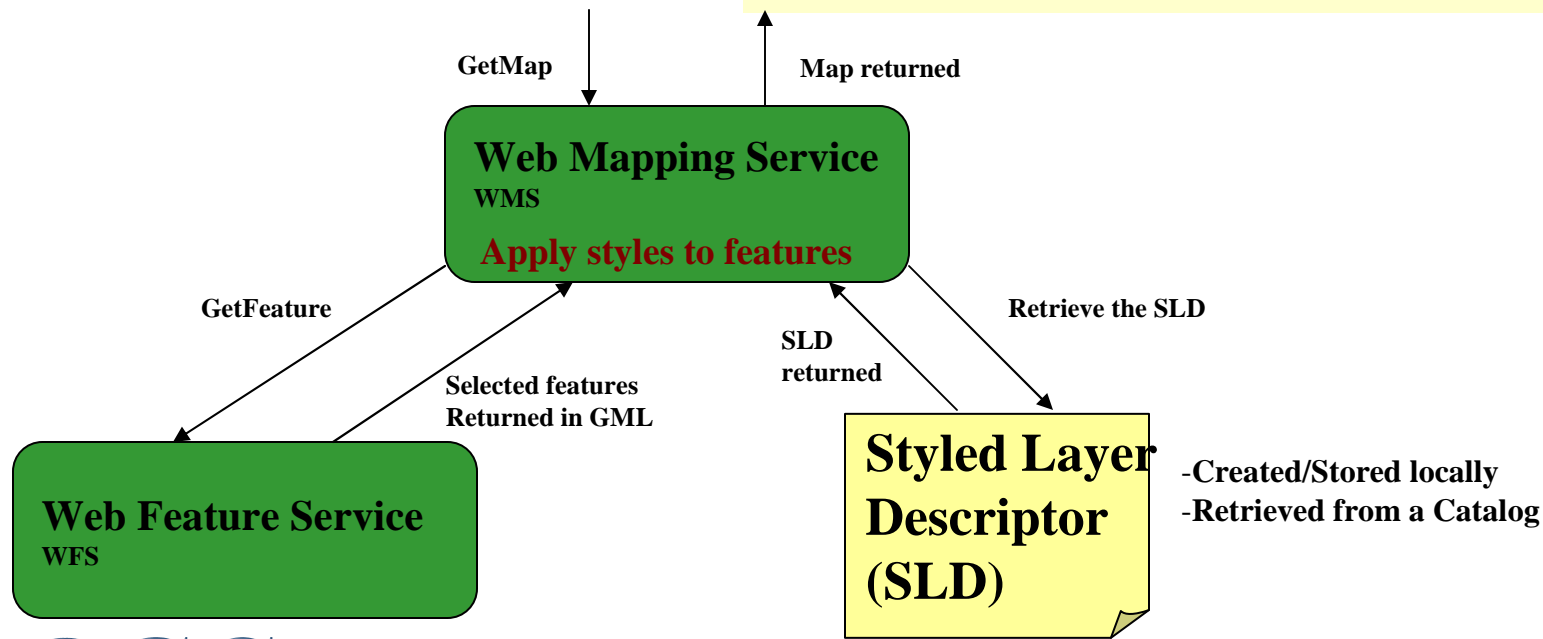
GetMap

Map returned

Web Mapping Service
WMS
Apply styles to features

GetFeature

Selected features
Returned in GML

SLD
returned

Retrieve the SLD

Web Feature Service
WFS

Styled Layer Descriptor (SLD)

-Created/Stored locally
-Retrieved from a Catalog